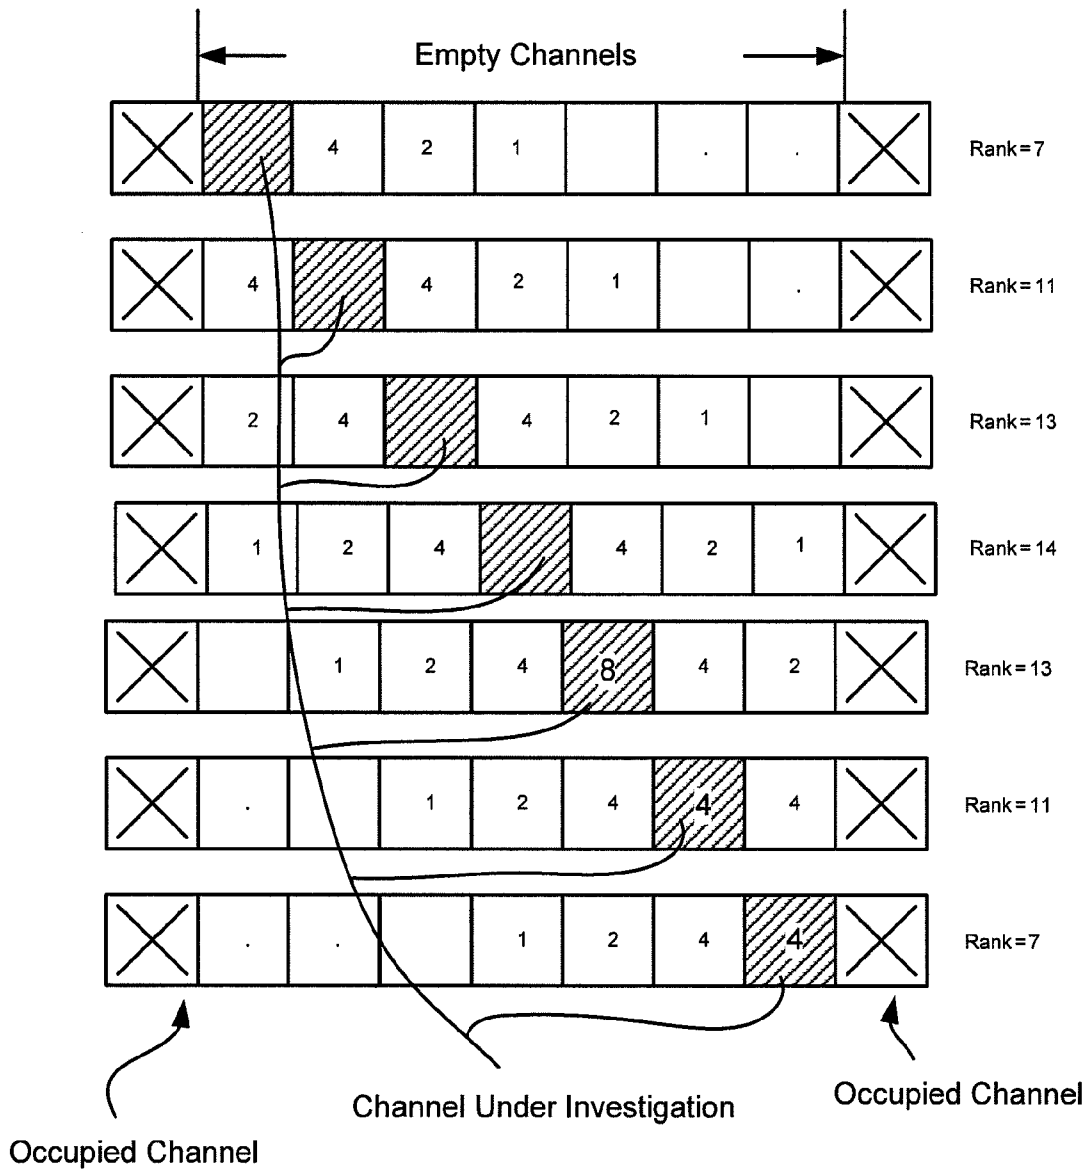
Empty Channels

4 2 1 . . Rank=7

4 4 2 1 . Rank=11

2 4 4 2 1 Rank=13

1 2 4 4 2 1 Rank=14

1 2 4 8 4 2 Rank=13

. 1 2 4 4 4 Rank=11

. . 1 2 4 4 Rank=7

Channel Under Investigation

Occupied Channel

Occupied Channel